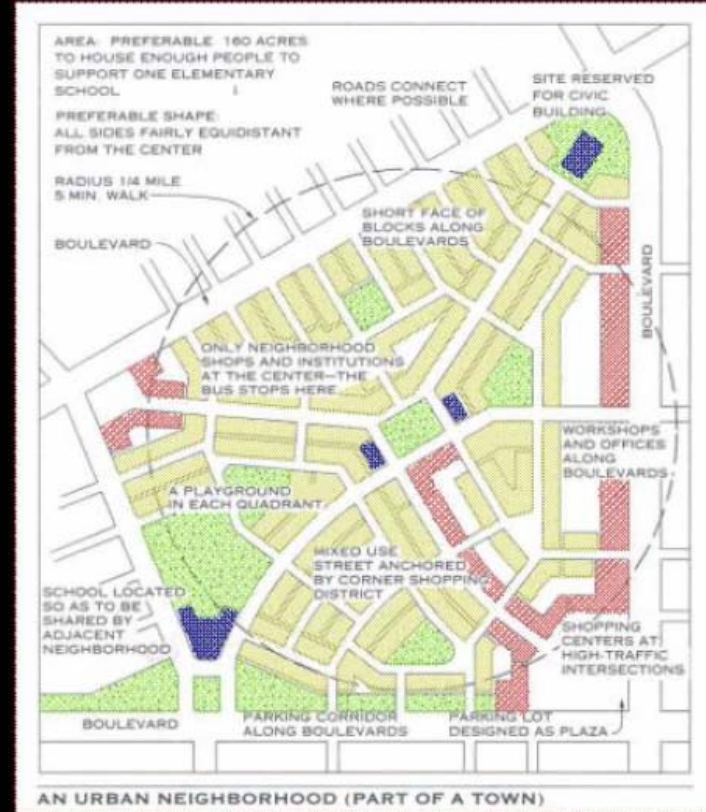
AREA: PREFERABLE 160 ACRES TO HOUSE ENOUGH PEOPLE TO SUPPORT ONE ELEMENTARY SCHOOL

PREFERABLE SHAPE: ALL SIDES FAIRLY EQUIDISTANT FROM THE CENTER

RADIUS 1/4 MILE 5 MIN. WALK

ROADS CONNECT WHERE POSSIBLE

SITE RESERVED FOR CIVIC BUILDING

SHORT FACE OF BLOCKS ALONG BOULEVARDS

BOULEVARD

BOULEVARD

ONLY NEIGHBORHOOD SHOPS AND INSTITUTIONS AT THE CENTER—THE BUS STOPS HERE

WORKSHOPS AND OFFICES ALONG BOULEVARDS

A PLAYGROUND IN EACH QUADRANT

MIXED USE STREET ANCHORED BY CORNER SHOPPING DISTRICT

SCHOOL LOCATED SO AS TO BE SHARED BY ADJACENT NEIGHBORHOOD

SHOPPING CENTERS AT HIGH-TRAFFIC INTERSECTIONS

BOULEVARD

PARKING CORRIDOR ALONG BOULEVARDS

PARKING LOT DESIGNED AS PLAZA

AN URBAN NEIGHBORHOOD (PART OF A TOWN)